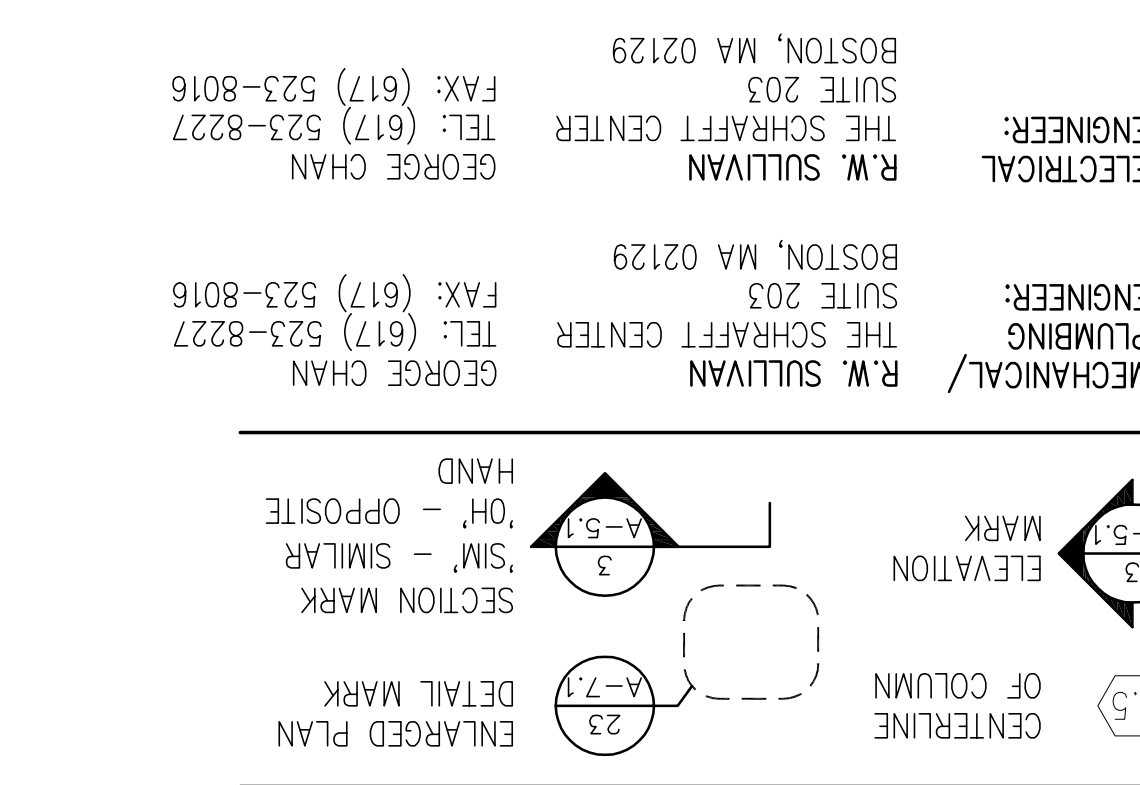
ELECTRICAL
ENGINEER:

R.W. SULLIVAN
THE SCHRAFFT CENTER
SUITE 203
BOSTON, MA 02129

GEORGE CHAN
TEL: (617) 523-8227
FAX: (617) 523-8016

MECHANICAL/
PLUMBING
ENGINEER:

R.W. SULLIVAN
THE SCHRAFFT CENTER
SUITE 203
BOSTON, MA 02129

GEORGE CHAN
TEL: (617) 523-8227
FAX: (617) 523-8016

3
A-5.1
ELEVATION
MARK

3
A-5.1
SECTION MARK
'SIM' - SIMILAR
'OH' - OPPOSITE
HAND

5
CENTERLINE
OF COLUMN

23
A-7.1
ENLARGED PLAN
DETAIL MARK